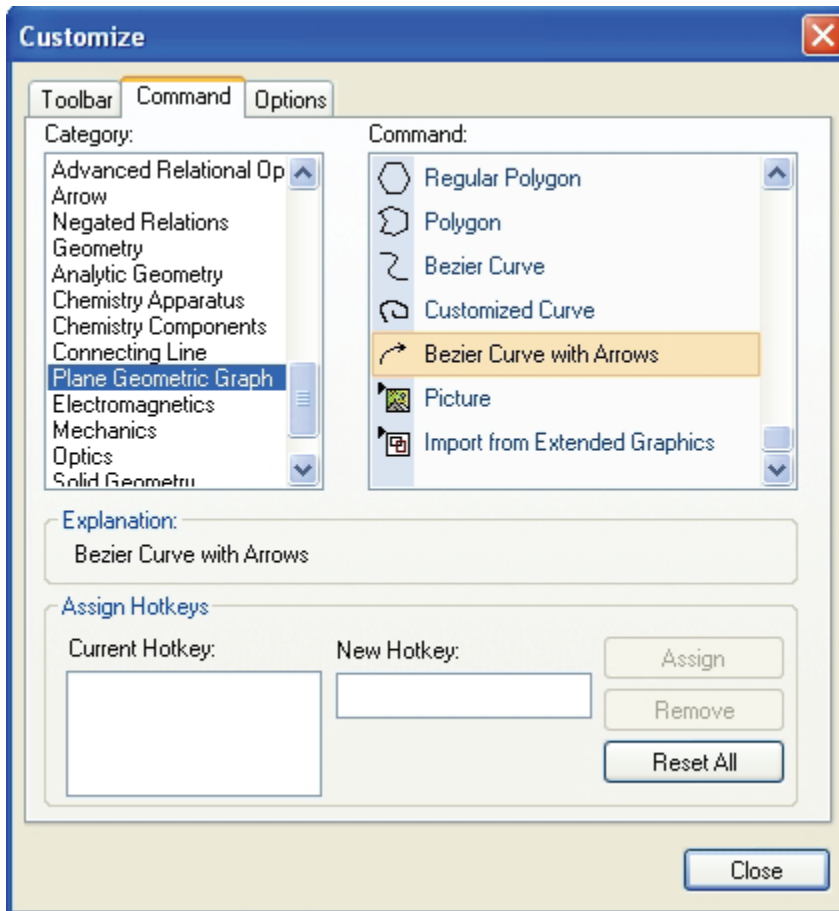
Customize

Toolbar Command Options

Category:

Advanced Relational Op
Arrow
Negated Relations
Geometry
Analytic Geometry
Chemistry Apparatus
Chemistry Components
Connecting Line
Plane Geometric Graph
Electromagnetics
Mechanics
Optics
Solid Geometry

Command:

Regular Polygon
Polygon
Bezier Curve
Customized Curve
Bezier Curve with Arrows
Picture
Import from Extended Graphics

Explanation:

Bezier Curve with Arrows

Assign Hotkeys

Current Hotkey:

New Hotkey:

Assign

Remove

Reset All

Close